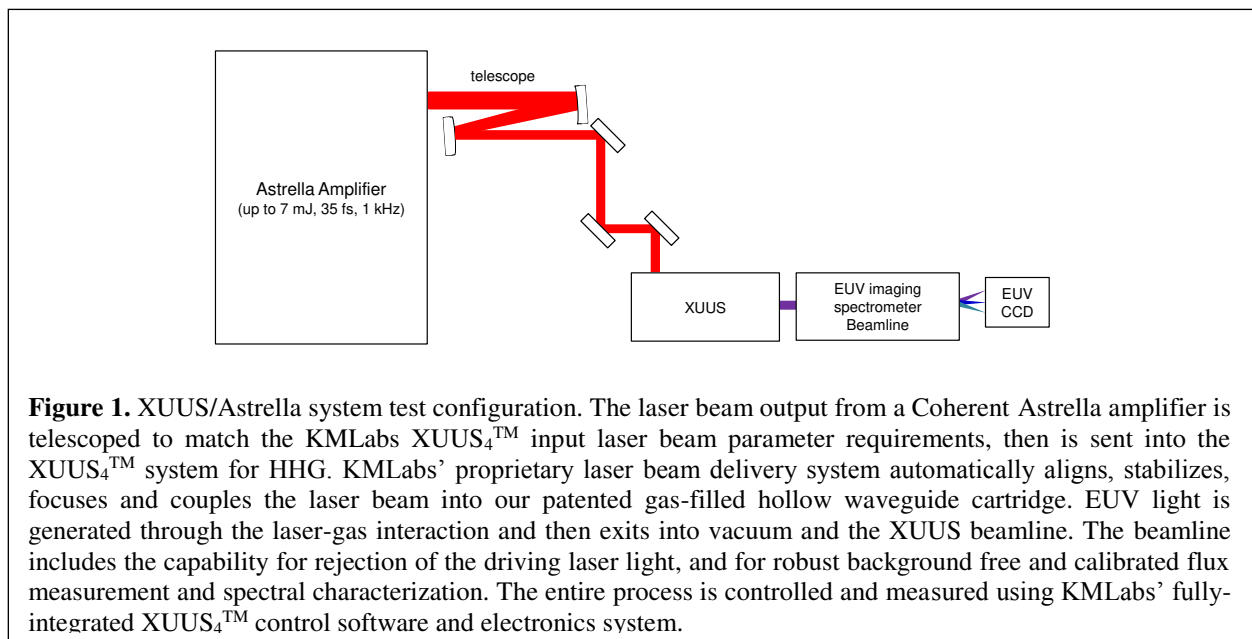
telescope

Astrella Amplifier
(up to 7 mJ, 35 fs, 1 kHz)

XUUS

EUV imaging spectrometer Beamline

EUV CCD

**Figure 1.** XUUS/Astrella system test configuration. The laser beam output from a Coherent Astrella amplifier is telescoped to match the KMLabs XUUS$_4$$^{TM}$ input laser beam parameter requirements, then is sent into the XUUS$_4$$^{TM}$ system for HHG. KMLabs' proprietary laser beam delivery system automatically aligns, stabilizes, focuses and couples the laser beam into our patented gas-filled hollow waveguide cartridge. EUV light is generated through the laser-gas interaction and then exits into vacuum and the XUUS beamline. The beamline includes the capability for rejection of the driving laser light, and for robust background free and calibrated flux measurement and spectral characterization. The entire process is controlled and measured using KMLabs' fully-integrated XUUS$_4$$^{TM}$ control software and electronics system.